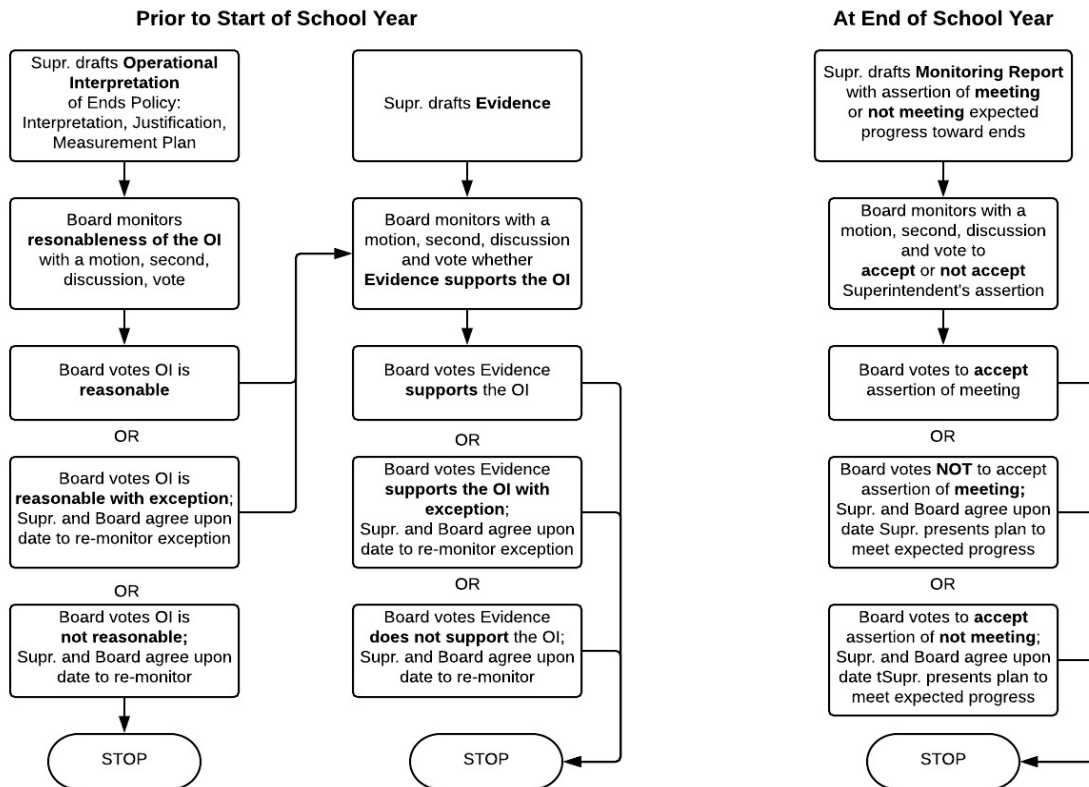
Prior to Start of School Year

Supr. drafts Operational Interpretation of Ends Policy: Interpretation, Justification, Measurement Plan

Board monitors resonableness of the OI with a motion, second, discussion, vote

Board votes OI is reasonable

OR

Board votes OI is reasonable with exception; Supr. and Board agree upon date to re-monitor exception

OR

Board votes OI is not reasonable; Supr. and Board agree upon date to re-monitor

STOP

Supr. drafts Evidence

Board monitors with a motion, second, discussion and vote whether Evidence supports the OI

Board votes Evidence supports the OI

OR

Board votes Evidence supports the OI with exception; Supr. and Board agree upon date to re-monitor exception

OR

Board votes Evidence does not support the OI; Supr. and Board agree upon date to re-monitor

STOP

At End of School Year

Supr. drafts Monitoring Report with assertion of meeting or not meeting expected progress toward ends

Board monitors with a motion, second, discussion and vote to accept or not accept Superintendent's assertion

Board votes to accept assertion of meeting

OR

Board votes NOT to accept assertion of meeting; Supr. and Board agree upon date Supr. presents plan to meet expected progress

OR

Board votes to accept assertion of not meeting; Supr. and Board agree upon date tSupr. presents plan to meet expected progress

STOP